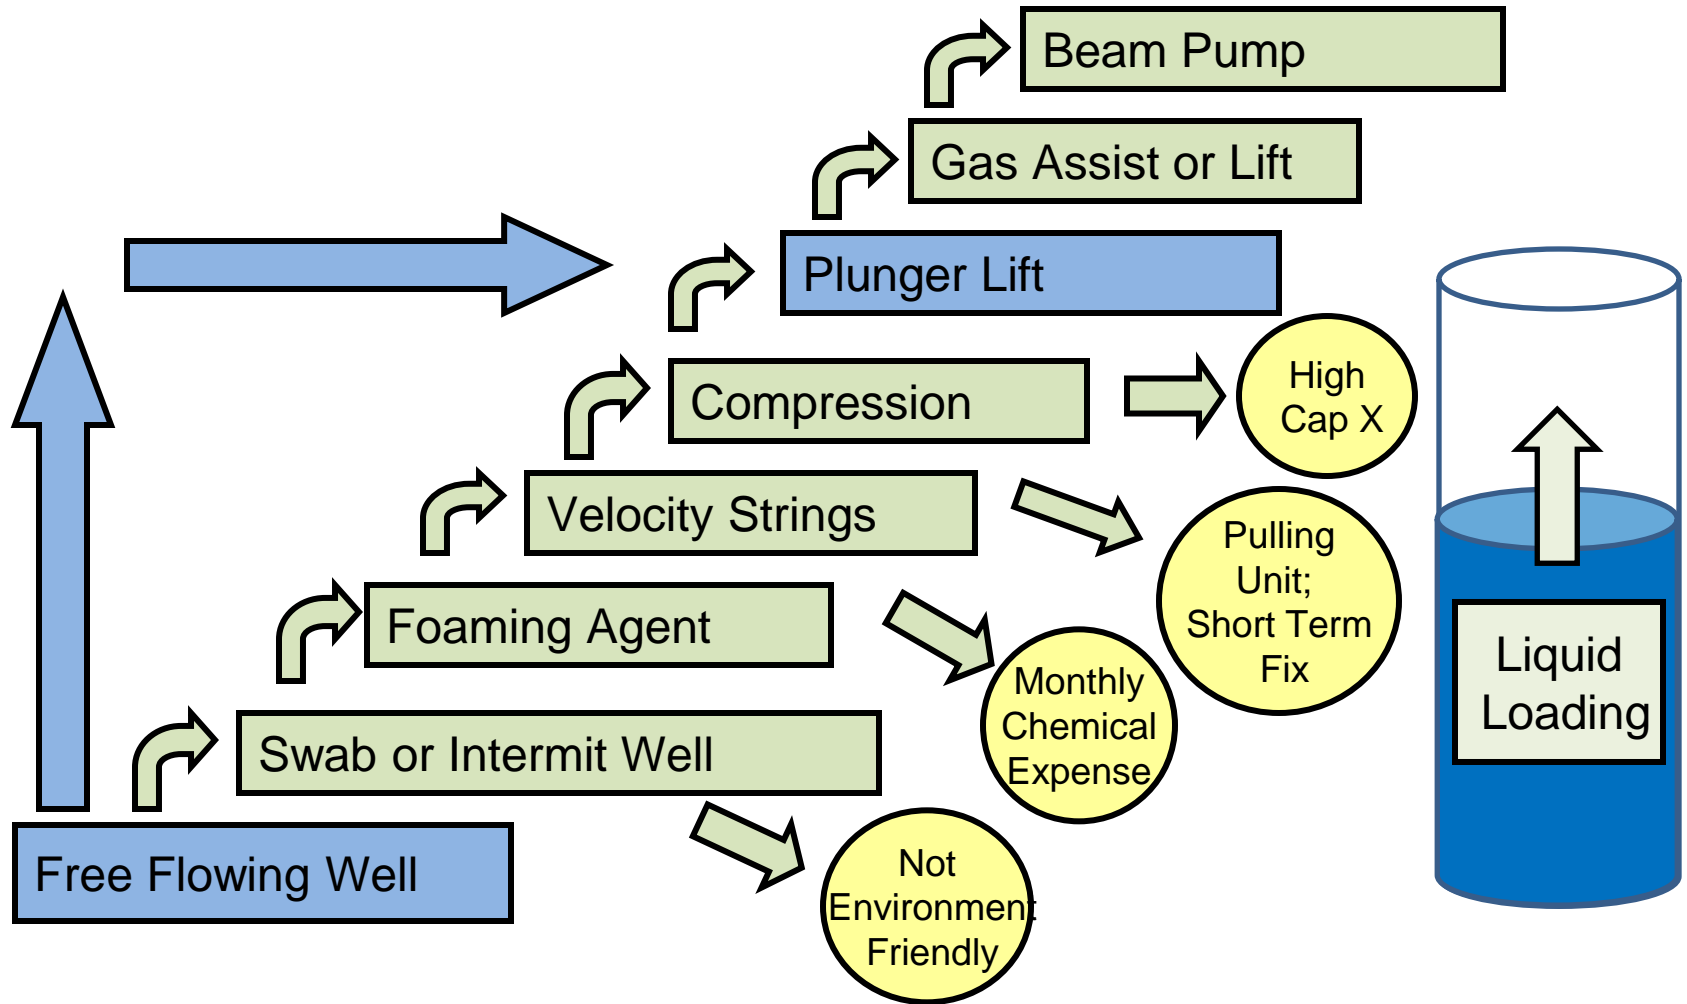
Beam Pump

Gas Assist or Lift

Plunger Lift

Compression

High Cap X

Velocity Strings

Pulling Unit; Short Term Fix

Foaming Agent

Monthly Chemical Expense

Swab or Intermit Well

Not Environment Friendly

Free Flowing Well

Liquid Loading